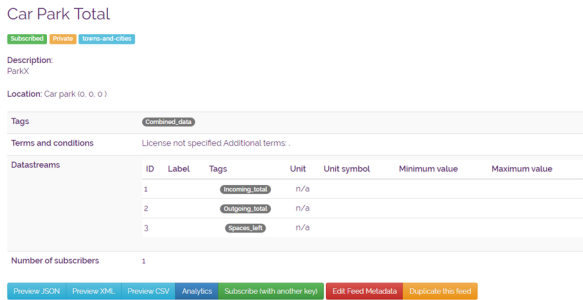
Car Park Total

Subscribed Private towns-and-cities

Description:
ParkX

Location: Car park (0, 0, 0 )

| Tags | Combined_data |
|---|---|
| Terms and conditions | License not specified Additional terms: . |

Datastreams

| ID | Label | Tags | Unit | Unit symbol | Minimum value | Maximum value |
|---|---|---|---|---|---|---|
| 1 | | Incoming_total | n/a | | | |
| 2 | | Outgoing_total | n/a | | | |
| 3 | | Spaces_left | n/a | | | |

Number of subscribers 1

Preview JSON Preview XML Preview CSV Analytics Subscribe (with another key) Edit Feed Metadata Duplicate this feed